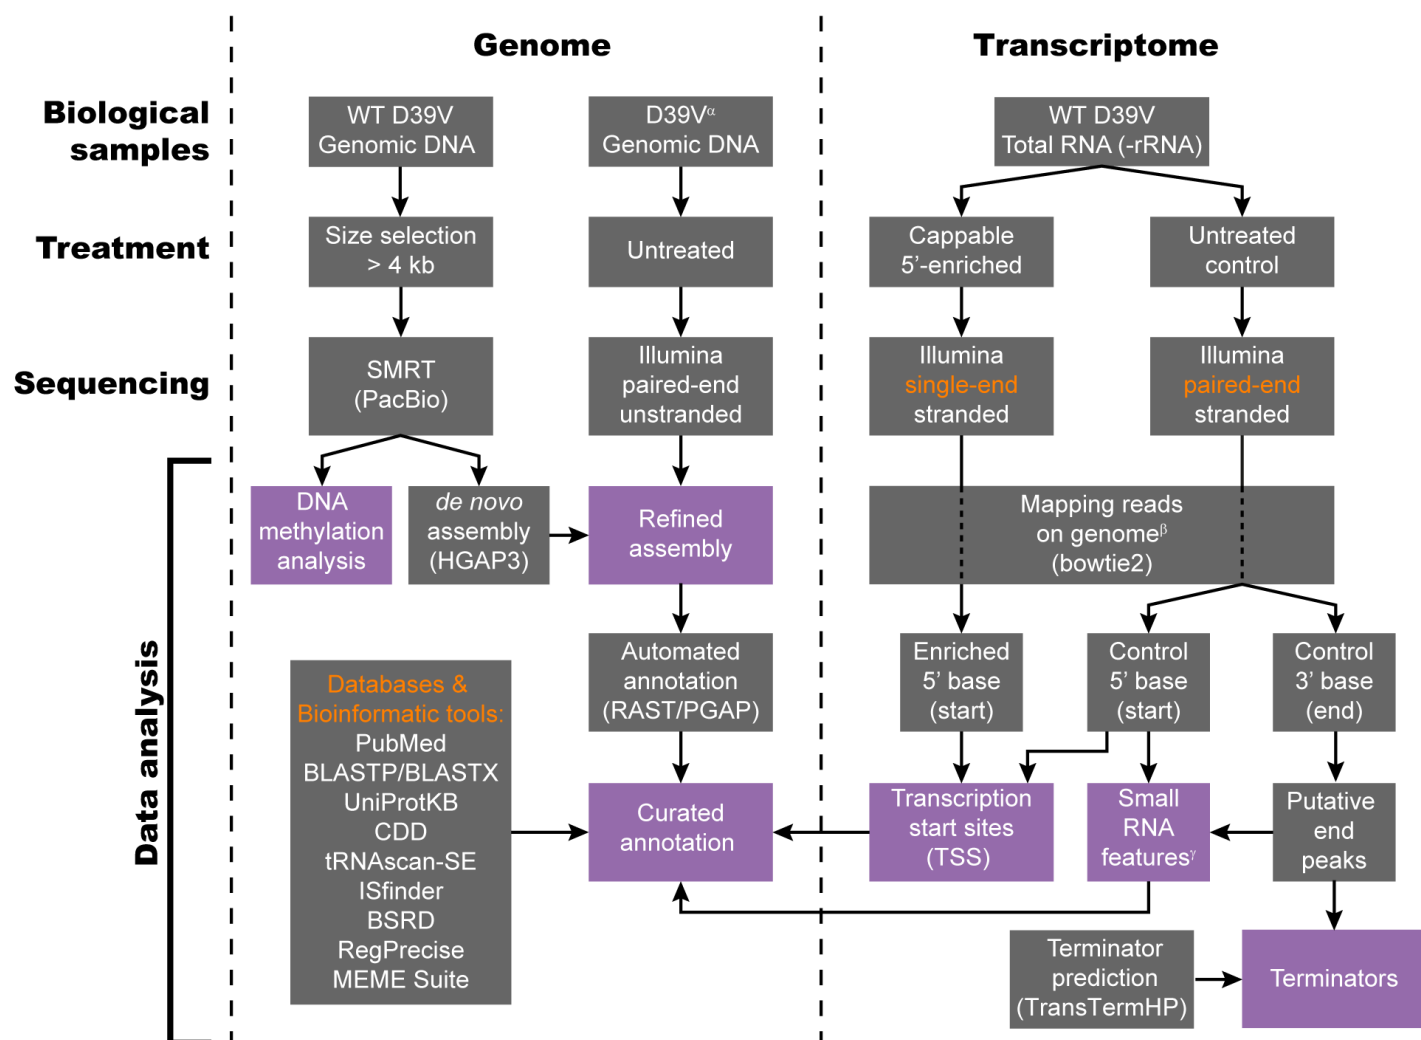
Genome

Transcriptome

Biological samples

Treatment

Sequencing

Data analysis

WT D39V Genomic DNA

D39V$^{\alpha}$ Genomic DNA

WT D39V Total RNA (-rRNA)

Size selection > 4 kb

Untreated

Cappable 5'-enriched

Untreated control

SMRT (PacBio)

Illumina paired-end unstranded

Illumina single-end stranded

Illumina paired-end stranded

DNA methylation analysis

de novo assembly (HGAP3)

Refined assembly

Mapping reads on genome$^{\beta}$ (bowtie2)

Automated annotation (RAST/PGAP)

Enriched 5' base (start)

Control 5' base (start)

Control 3' base (end)

Databases & Bioinformatic tools: PubMed BLASTP/BLASTX UniProtKB CDD tRNAscan-SE ISfinder BSRD RegPrecise MEME Suite

Curated annotation

Transcription start sites (TSS)

Small RNA features$^{\gamma}$

Putative end peaks

Terminator prediction (TransTermHP)

Terminators